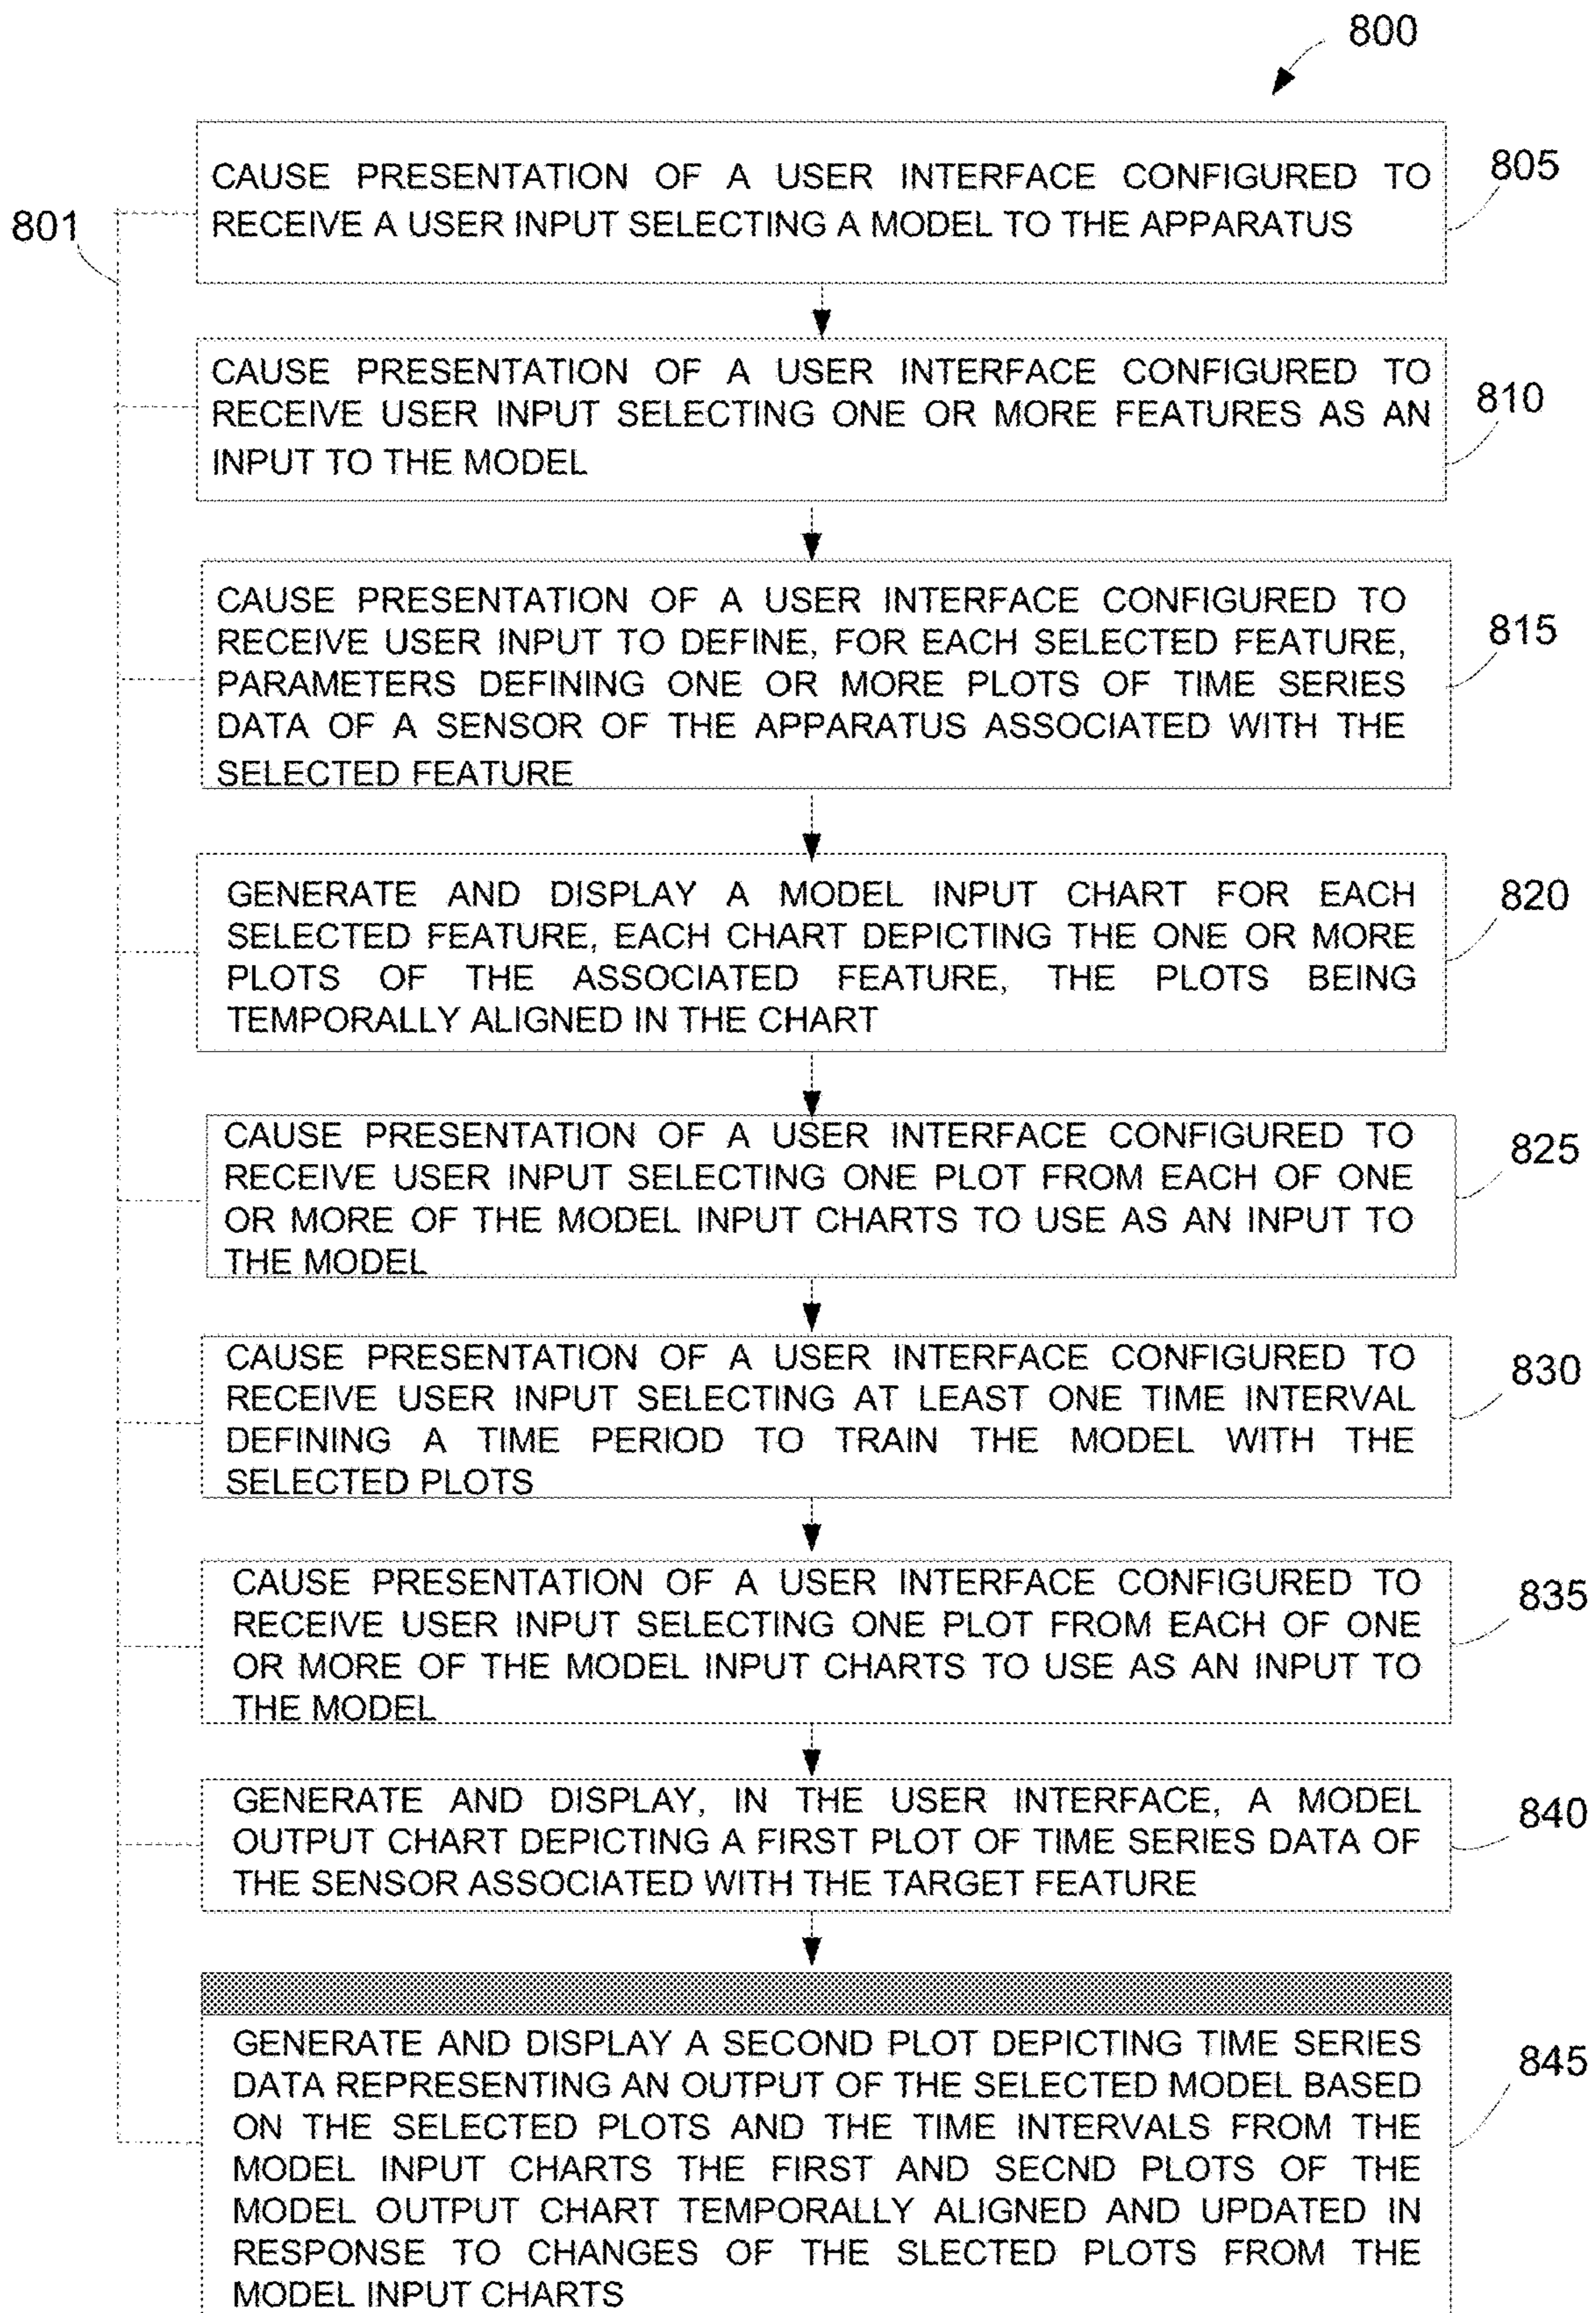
800

801

CAUSE PRESENTATION OF A USER INTERFACE CONFIGURED TO RECEIVE A USER INPUT SELECTING A MODEL TO THE APPARATUS

805

CAUSE PRESENTATION OF A USER INTERFACE CONFIGURED TO RECEIVE USER INPUT SELECTING ONE OR MORE FEATURES AS AN INPUT TO THE MODEL

810

CAUSE PRESENTATION OF A USER INTERFACE CONFIGURED TO RECEIVE USER INPUT TO DEFINE, FOR EACH SELECTED FEATURE, PARAMETERS DEFINING ONE OR MORE PLOTS OF TIME SERIES DATA OF A SENSOR OF THE APPARATUS ASSOCIATED WITH THE SELECTED FEATURE

815

GENERATE AND DISPLAY A MODEL INPUT CHART FOR EACH SELECTED FEATURE, EACH CHART DEPICTING THE ONE OR MORE PLOTS OF THE ASSOCIATED FEATURE, THE PLOTS BEING TEMPORALLY ALIGNED IN THE CHART

820

CAUSE PRESENTATION OF A USER INTERFACE CONFIGURED TO RECEIVE USER INPUT SELECTING ONE PLOT FROM EACH OF ONE OR MORE OF THE MODEL INPUT CHARTS TO USE AS AN INPUT TO THE MODEL

825

CAUSE PRESENTATION OF A USER INTERFACE CONFIGURED TO RECEIVE USER INPUT SELECTING AT LEAST ONE TIME INTERVAL DEFINING A TIME PERIOD TO TRAIN THE MODEL WITH THE SELECTED PLOTS

830

CAUSE PRESENTATION OF A USER INTERFACE CONFIGURED TO RECEIVE USER INPUT SELECTING ONE PLOT FROM EACH OF ONE OR MORE OF THE MODEL INPUT CHARTS TO USE AS AN INPUT TO THE MODEL

835

GENERATE AND DISPLAY, IN THE USER INTERFACE, A MODEL OUTPUT CHART DEPICTING A FIRST PLOT OF TIME SERIES DATA OF THE SENSOR ASSOCIATED WITH THE TARGET FEATURE

840

GENERATE AND DISPLAY A SECOND PLOT DEPICTING TIME SERIES DATA REPRESENTING AN OUTPUT OF THE SELECTED MODEL BASED ON THE SELECTED PLOTS AND THE TIME INTERVALS FROM THE MODEL INPUT CHARTS THE FIRST AND SECND PLOTS OF THE MODEL OUTPUT CHART TEMPORALLY ALIGNED AND UPDATED IN RESPONSE TO CHANGES OF THE SLECTED PLOTS FROM THE MODEL INPUT CHARTS

845